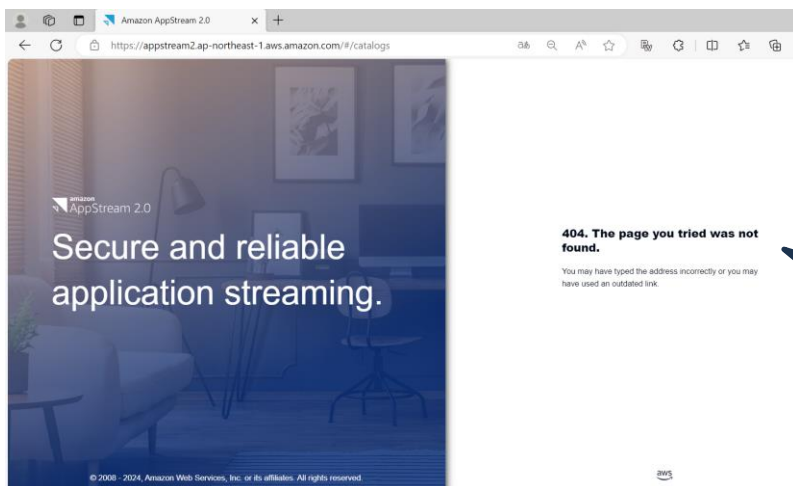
Amazon AppStream 2.0

https://appstream2.ap-northeast-1.aws.amazon.com/#/catalogs

amazon AppStream 2.0

Secure and reliable application streaming.

404. The page you tried was not found.

You may have typed the address incorrectly or you may have used an outdated link.

© 2008 - 2024, Amazon Web Services, Inc. or its affiliates. All rights reserved.

aws